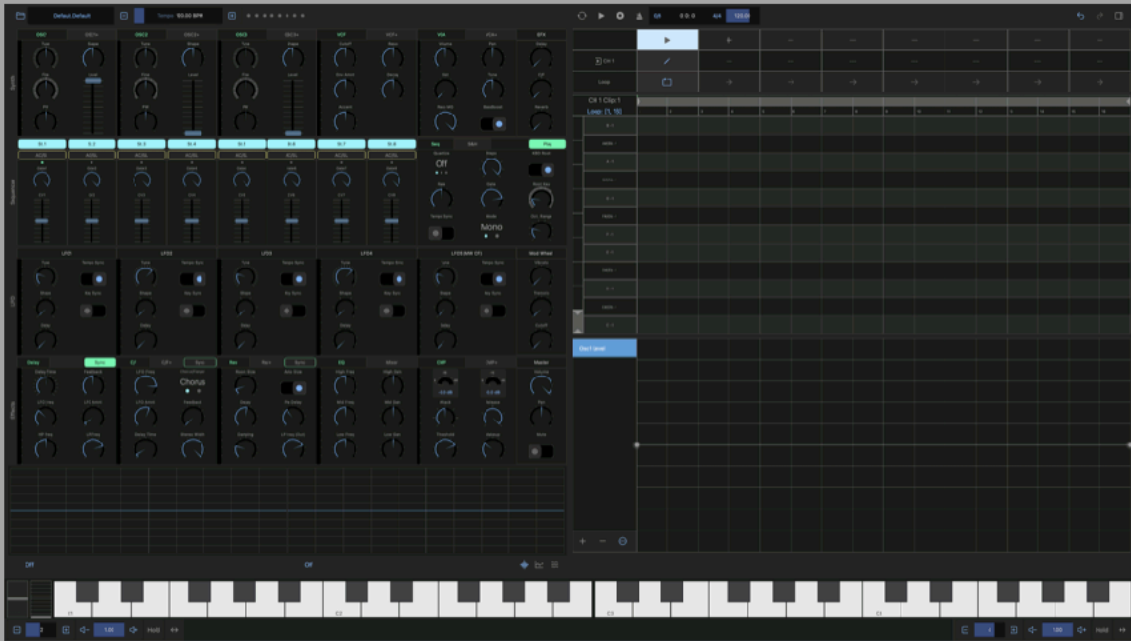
Default.Default

Tempo: 120.00 BPM

OSC1 OSC1+ OSC2 OSC2+ OSC3 OSC3+ VCF VCF+ VCA VCA+ EFX

Synth

St.1 St.2 St.3 St.4 St.5 St.6 St.7 St.8

Seq Step

Off

Mono

Sequencer

LFO1 LFO2 LFO3 LFO4 LFO5

Mod Wheel

LFO

Delay Sync Ch Ch+ Sync Rev Rev+ Sync EQ Chor CMP CMP+ Master

Chorus

Effects

Off Off

Ch1 Clip:1

Loop: [1, 16]

Clip1 level

C1 C2 C3 C4

1.00 Hold

1.00 Hold